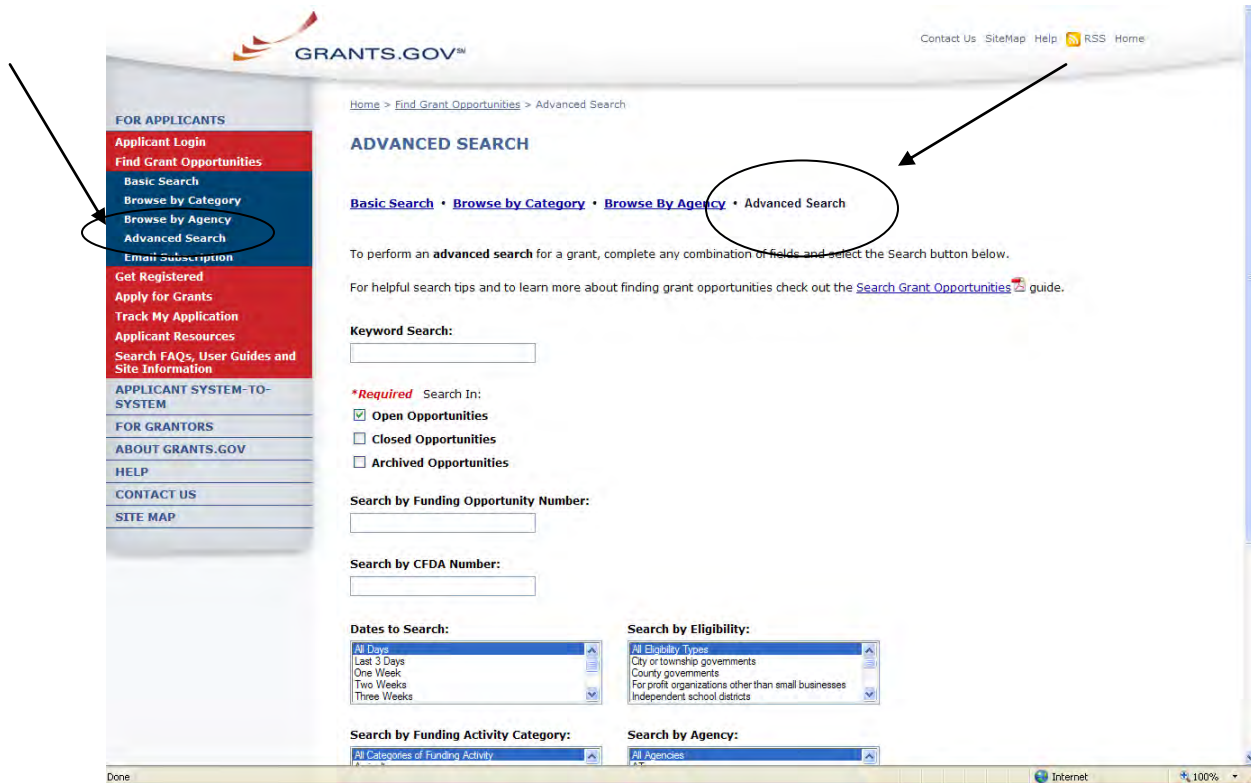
GRANTS.GOV℠

Contact Us SiteMap Help RSS Home

FOR APPLICANTS
Applicant Login
Find Grant Opportunities
Basic Search
Browse by Category
Browse by Agency
Advanced Search
Email Subscription
Get Registered
Apply for Grants
Track My Application
Applicant Resources
Search FAQs, User Guides and Site Information
APPLICANT SYSTEM-TO-SYSTEM
FOR GRANTORS
ABOUT GRANTS.GOV
HELP
CONTACT US
SITE MAP

Home > Find Grant Opportunities > Advanced Search

ADVANCED SEARCH

Basic Search • Browse by Category • Browse By Agency • Advanced Search

To perform an **advanced search** for a grant, complete any combination of fields and select the Search button below.

For helpful search tips and to learn more about finding grant opportunities check out the Search Grant Opportunities guide.

Keyword Search:

*Required Search In:
Open Opportunities
Closed Opportunities
Archived Opportunities

Search by Funding Opportunity Number:

Search by CFDA Number:

Dates to Search:
All Days
Last 3 Days
One Week
Two Weeks
Three Weeks

Search by Eligibility:
All Eligibility Types
City or township governments
County governments
For profit organizations other than small businesses
Independent school districts

Search by Funding Activity Category:
All Categories of Funding Activity
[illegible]

Search by Agency:
All Agencies
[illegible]

Done
Internet
100%